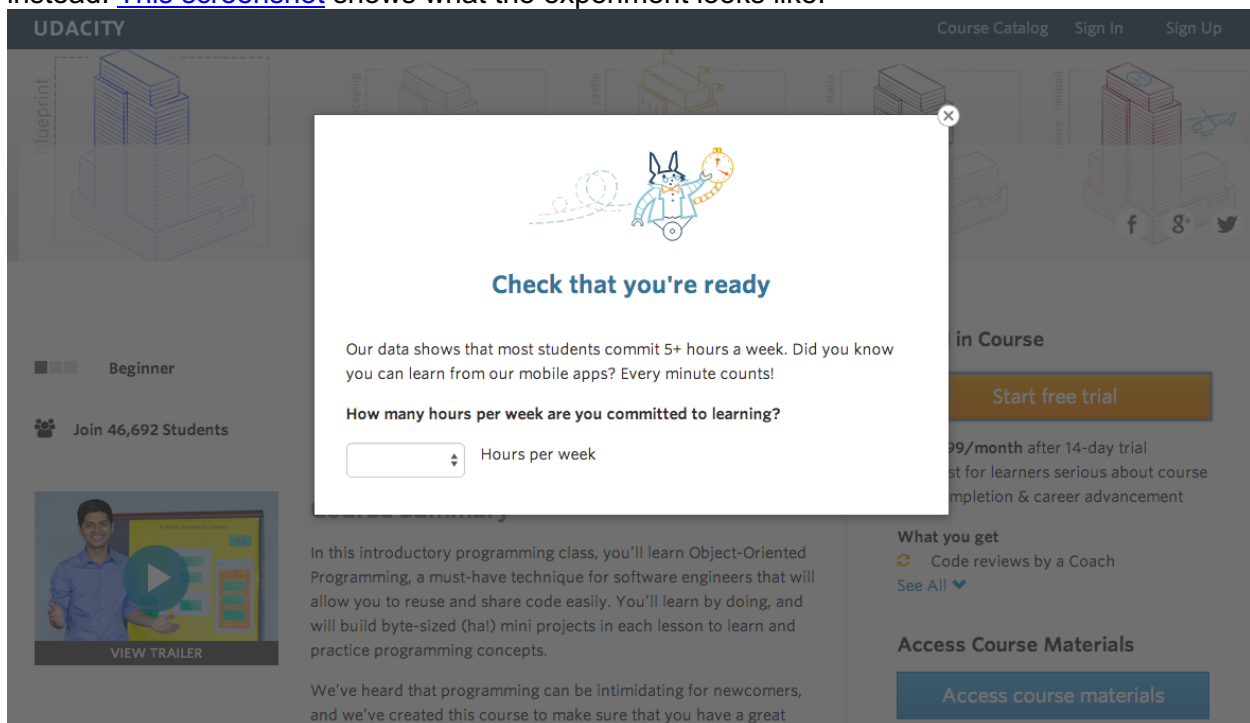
instead. This screenshot shows what the experiment looks like:

UDACITY

Course Catalog Sign In Sign Up

lueprint

Check that you're ready

Our data shows that most students commit 5+ hours a week. Did you know you can learn from our mobile apps? Every minute counts!

How many hours per week are you committed to learning?

Hours per week

Beginner

Join 46,692 Students

VIEW TRAILER

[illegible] in Course

Start free trial

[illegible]99/month after 14-day trial
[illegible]st for learners serious about course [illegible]mpletion & career advancement

What you get
Code reviews by a Coach
See All

Access Course Materials

Access course materials

In this introductory programming class, you'll learn Object-Oriented Programming, a must-have technique for software engineers that will allow you to reuse and share code easily. You'll learn by doing, and will build byte-sized (ha!) mini projects in each lesson to learn and practice programming concepts.

We've heard that programming can be intimidating for newcomers, and we've created this course to make sure that you have a great